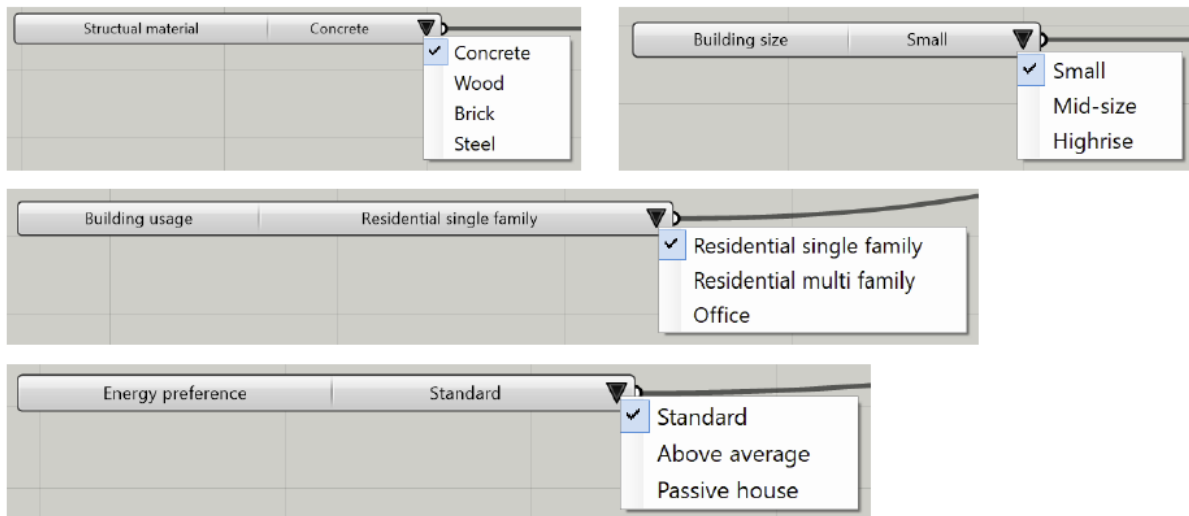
Structual material | Concrete

✓ Concrete
Wood
Brick
Steel

Building size | Small

✓ Small
Mid-size
Highrise

Building usage | Residential single family

✓ Residential single family
Residential multi family
Office

Energy preference | Standard

✓ Standard
Above average
Passive house